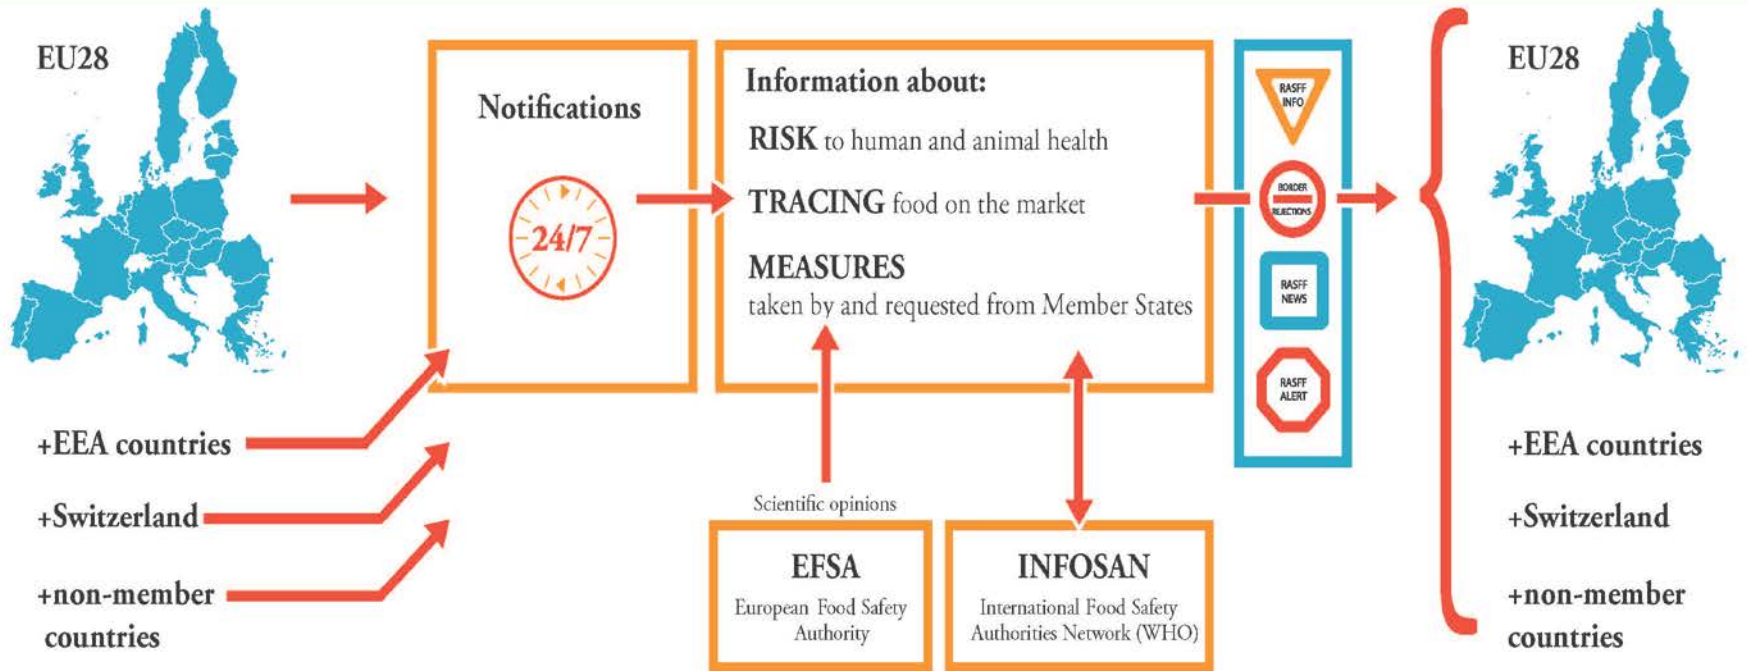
EU28

+EEA countries

+Switzerland

+non-member countries

Notifications

24/7

Information about:

RISK to human and animal health

TRACING food on the market

MEASURES taken by and requested from Member States

Scientific opinions

EFSA
European Food Safety Authority

INFOSAN
International Food Safety Authorities Network (WHO)

RASFF INFO

BORDER REJECTIONS

RASFF NEWS

RASFF ALERT

EU28

+EEA countries

+Switzerland

+non-member countries